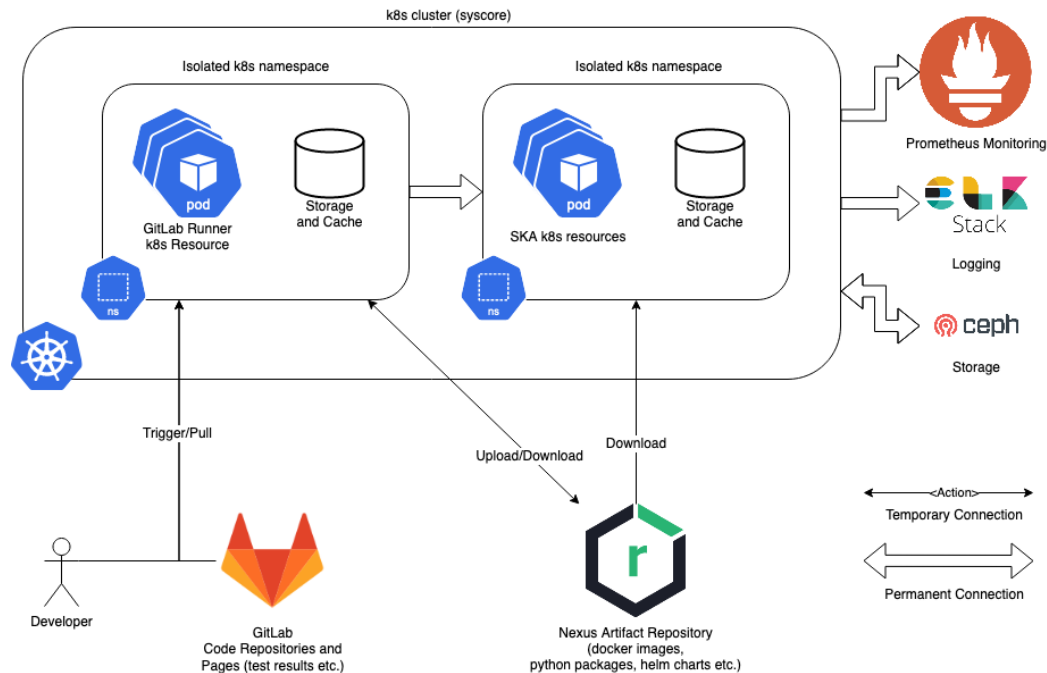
k8s cluster (syscore)

Isolated k8s namespace

pod

GitLab Runner
k8s Resource

Storage
and Cache

ns

Isolated k8s namespace

pod

SKA k8s resources

Storage
and Cache

ns

Prometheus Monitoring

Stack

Logging

ceph

Storage

Trigger/Pull

Upload/Download

Download

<Action>

Temporary Connection

Permanent Connection

Developer

GitLab
Code Repositories and
Pages (test results etc.)

r

Nexus Artifact Repository
(docker images,
python packages, helm charts etc.)